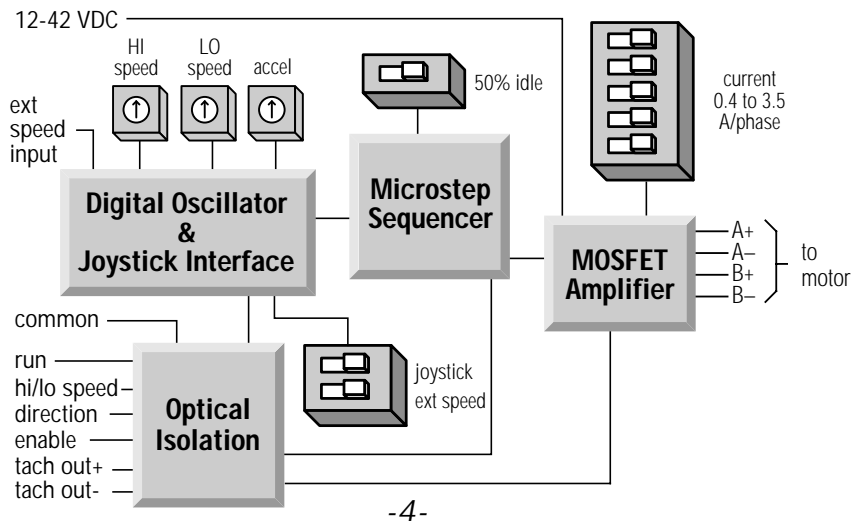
12-42 VDC

HI speed

LO speed

accel

50% idle

current 0.4 to 3.5 A/phase

ext speed input

Digital Oscillator & Joystick Interface

Microstep Sequencer

MOSFET Amplifier

A+
A–
B+
B–

to motor

common

run

hi/lo speed

direction

enable

tach out+

tach out-

Optical Isolation

joystick

ext speed

-4-